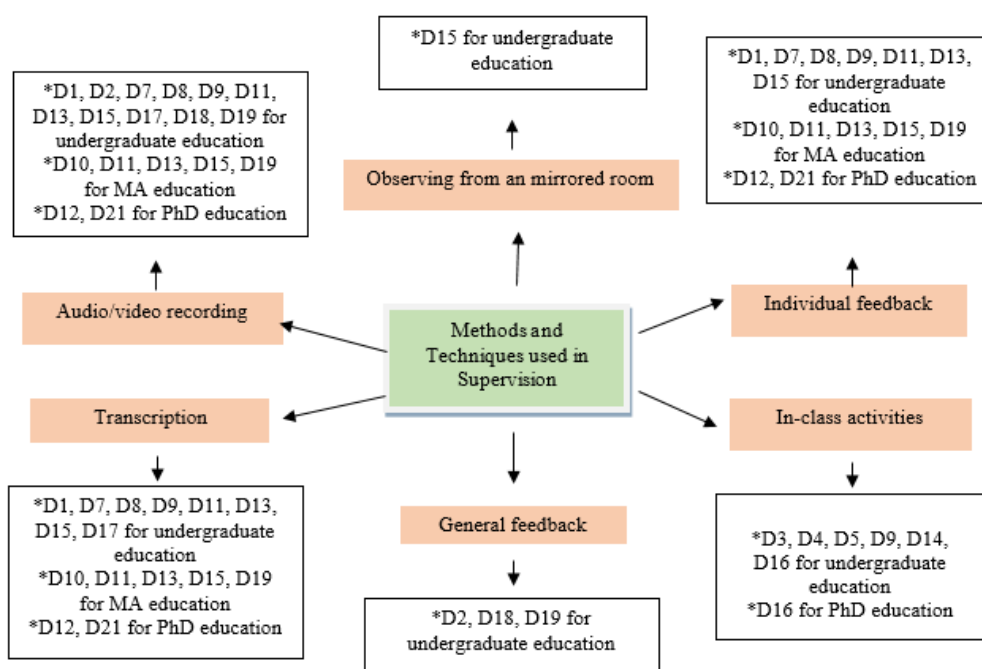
*D15 for undergraduate education

*D1, D2, D7, D8, D9, D11, D13, D15, D17, D18, D19 for undergraduate education
*D10, D11, D13, D15, D19 for MA education
*D12, D21 for PhD education

Observing from an mirrored room

*D1, D7, D8, D9, D11, D13, D15 for undergraduate education
*D10, D11, D13, D15, D19 for MA education
*D12, D21 for PhD education

Audio/video recording

Methods and Techniques used in Supervision

Individual feedback

Transcription

In-class activities

*D1, D7, D8, D9, D11, D13, D15, D17 for undergraduate education
*D10, D11, D13, D15, D19 for MA education
*D12, D21 for PhD education

General feedback

*D3, D4, D5, D9, D14, D16 for undergraduate education
*D16 for PhD education

*D2, D18, D19 for undergraduate education